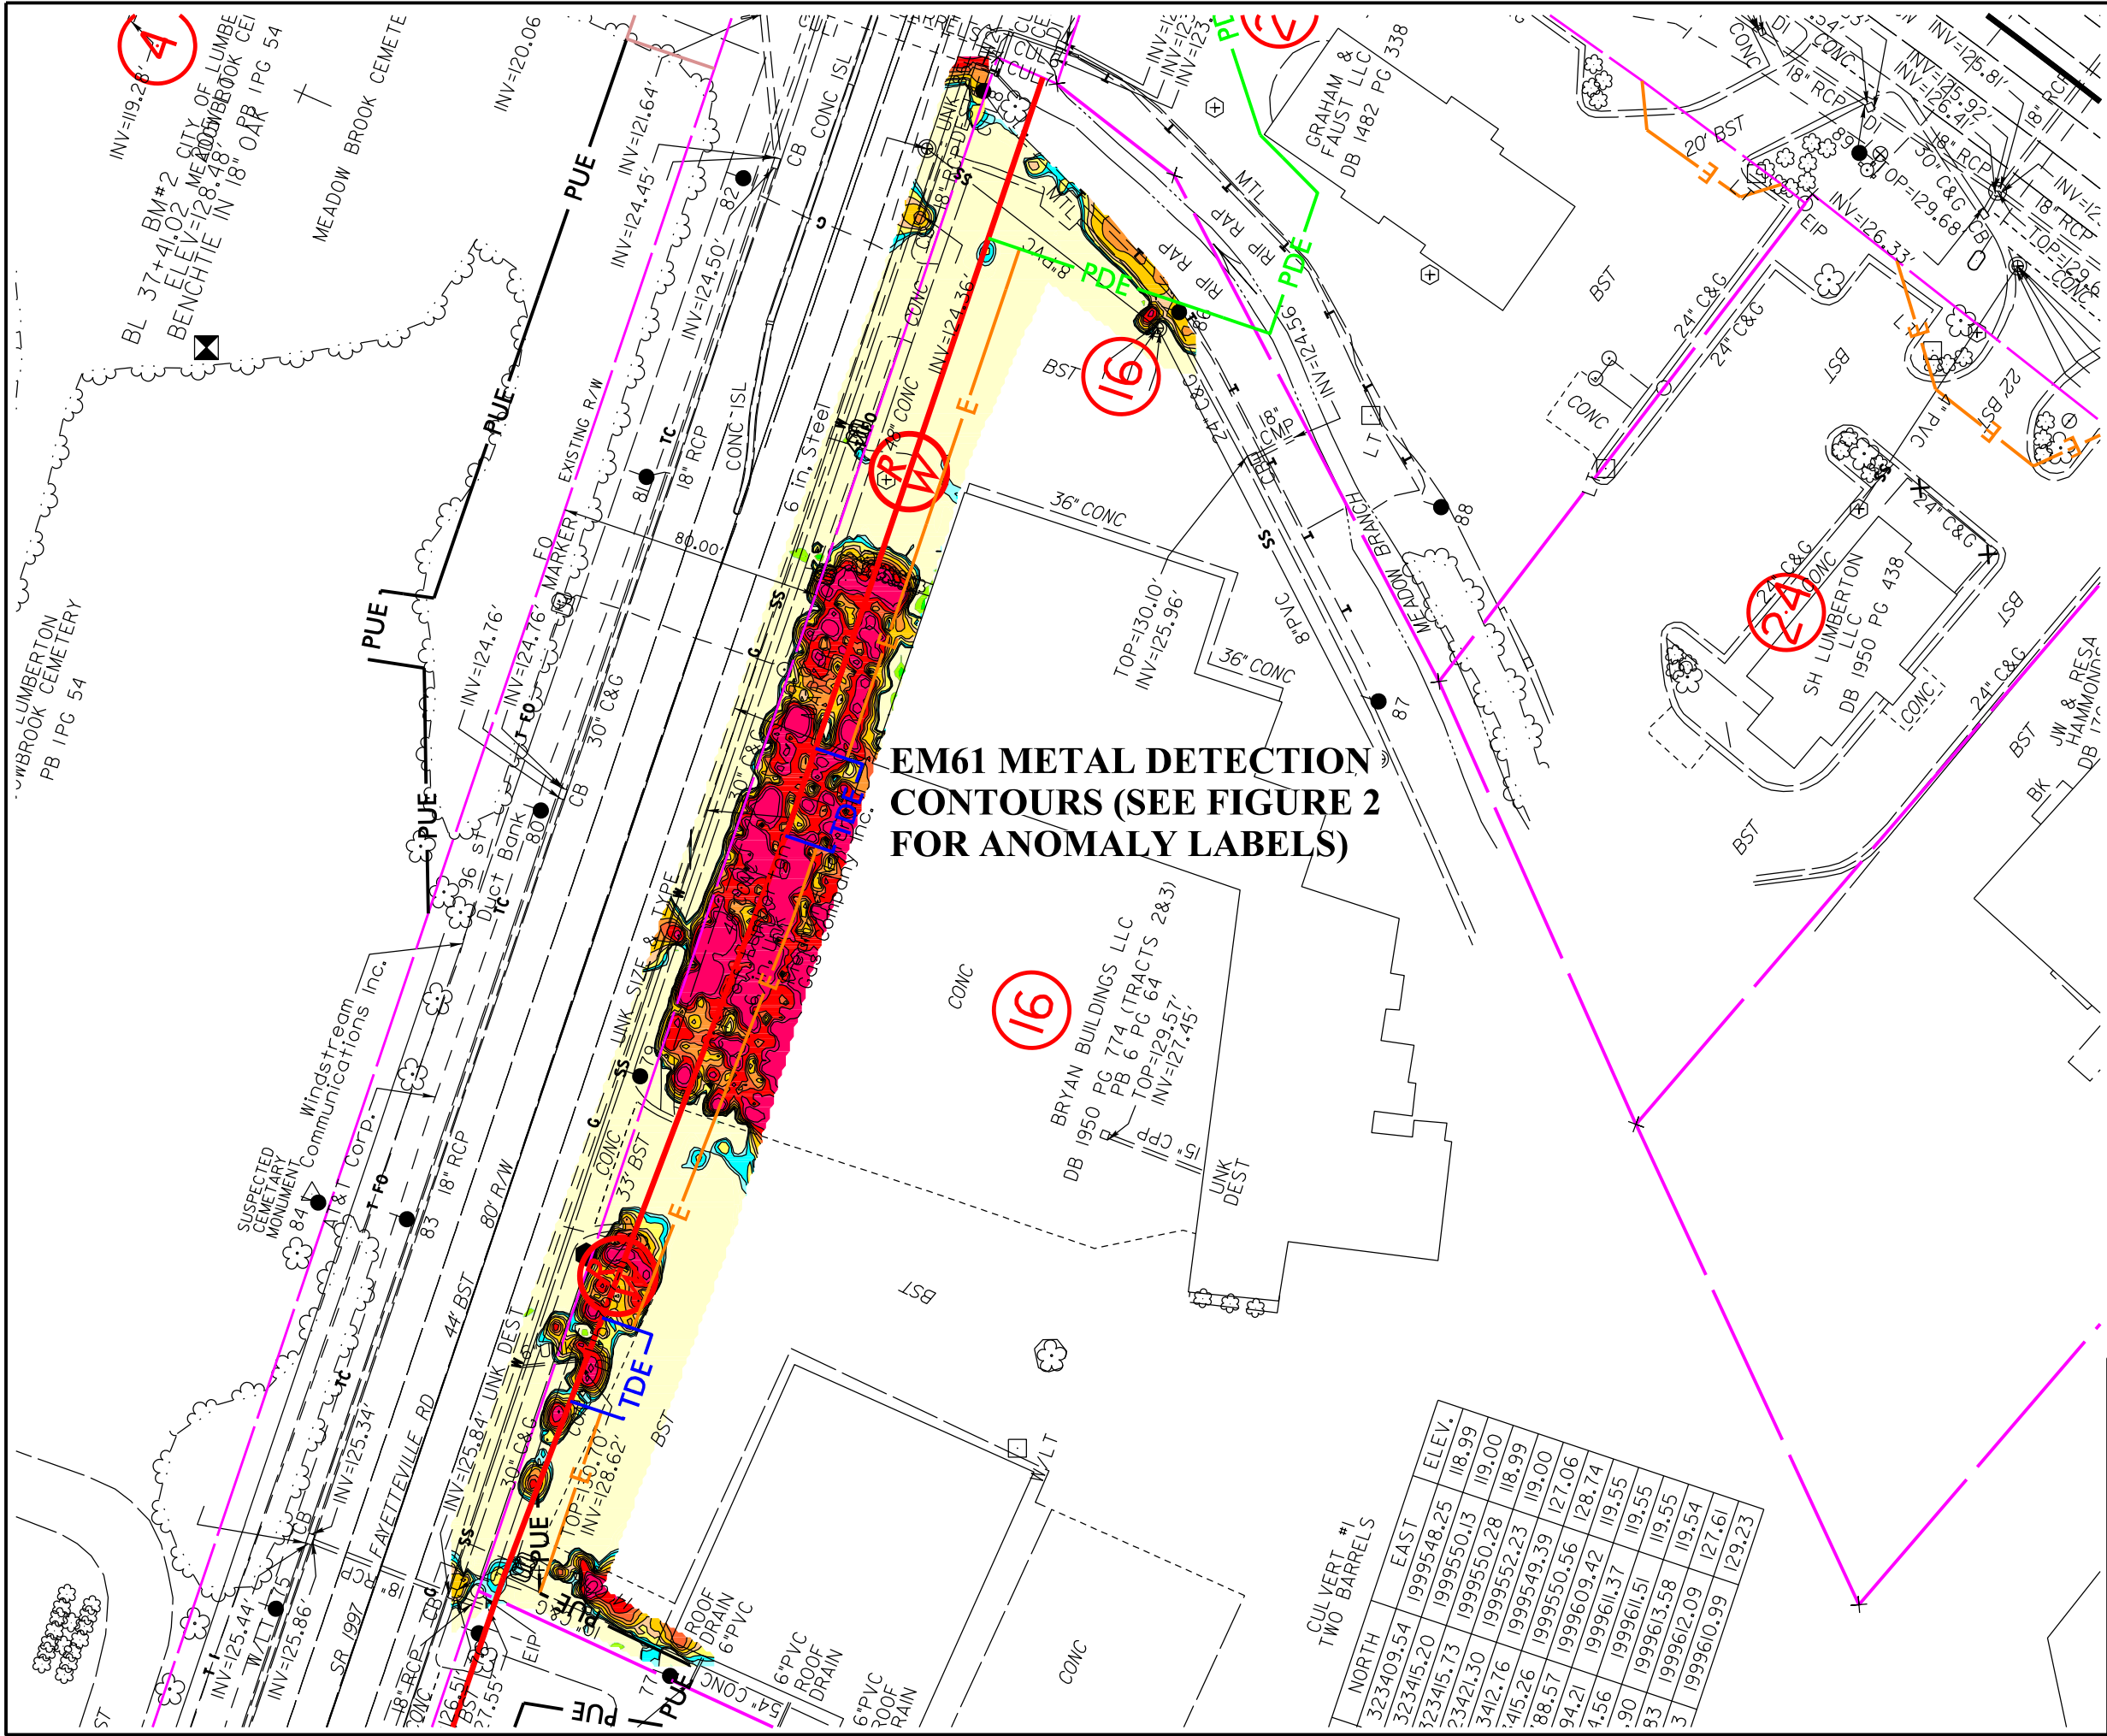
4

INV=119.28'
BM#2 CITY OF LUMBERTON
ELEV=141.02 MEADOWBROOK CEMETERY
BL 37+28.48' PB 1 PG 54
BENCHTIE IN 18" OAK

MEADOW BROOK CEMETERY

INV=120.06

PUE

LUMBERTON
MEADOWBROOK CEMETERY
PB 1 PG 54

INV=121.64'
INV=124.45'
INV=124.50'
CB CONC ISL
82
EXISTING R/W
FO MARKER
CONC ISL
18" RCP
81
80.00'
6 in. Steel
INV=124.76'
INV=124.76'
30" C&G
CB
80
96 st Duct Bank
Windstream Communications Inc.
AT&T Corp.
SUSPECTED CEMETARY MONUMENT
84
83
18" RCP
80' R/W
44' BST
FAYETTEVILLE RD
SR 1997
INV=125.34'
INV=125.44'
INV=125.86'
INV=125.84'
UNK DEST
30" C&G
TOP=130.10'
INV=128.62'
33' BST
CONC
LINK SIZE & TYPE
Gas Company Inc.
TDE
TDE
PUE
INV=124.36'
24" CONC
R/W
E
PDE
24" RCP
16
BST
RIP RAP
RIP RAP
MTL
GRAHAM & FAUST LLC
DB 1482 PG 338
2
INV=124.56'
18" CMP
24" C&G
LT
SS
8"PVC
MEADOW BRANCH
88
87
36" CONC
36" CONC
TOP=130.10'
INV=125.96'

EM61 METAL DETECTION CONTOURS (SEE FIGURE 2 FOR ANOMALY LABELS)

16
BRYAN BUILDINGS LLC
DB 1950 PG 774 (TRACTS 2&3)
PB 6 PG 64
TOP=129.57'
INV=127.45'
UNK DEST
CONC
BST
ROOF DRAIN 6"PVC
6"PVC ROOF DRAIN
6"PVC ROOF DRAIN
CONC
54' CONC
EIP
LT

20' BST
INV=125.81'
INV=125.92'
INV=126.41'
18" RCP
18" RCP
30" C&G
TOP=129.68
INV=126.33'
89
EIP
BST
24" C&G
24" C&G
CONC
BST
22' BST
4" PVC
24" C&G
2A
SH LUMBERTON LLC
DB 1950 PG 438
CONC
BST
24" C&G
BST
BK
JW & RESA HAMMONDS
BST

CULVERT #1 TWO BARRELS
| NORTH | EAST | ELEV. |
|---|---|---|
| 323409.54 | 1999548.25 | 118.99 |
| 323415.20 | 1999550.13 | 119.00 |
| 323415.73 | 1999550.28 | 118.99 |
| 32342.30 | 1999552.23 | 119.00 |
| 3412.76 | 1999549.39 | 127.06 |
| 3415.26 | 1999550.56 | 128.74 |
| 88.57 | 1999609.42 | 119.55 |
| 94.21 | 1999611.37 | 119.55 |
| 4.56 | 1999611.51 | 119.55 |
| .90 | 1999613.58 | 119.54 |
| .83 | 1999612.09 | 127.61 |
| 3 | 1999610.99 | 129.23 |